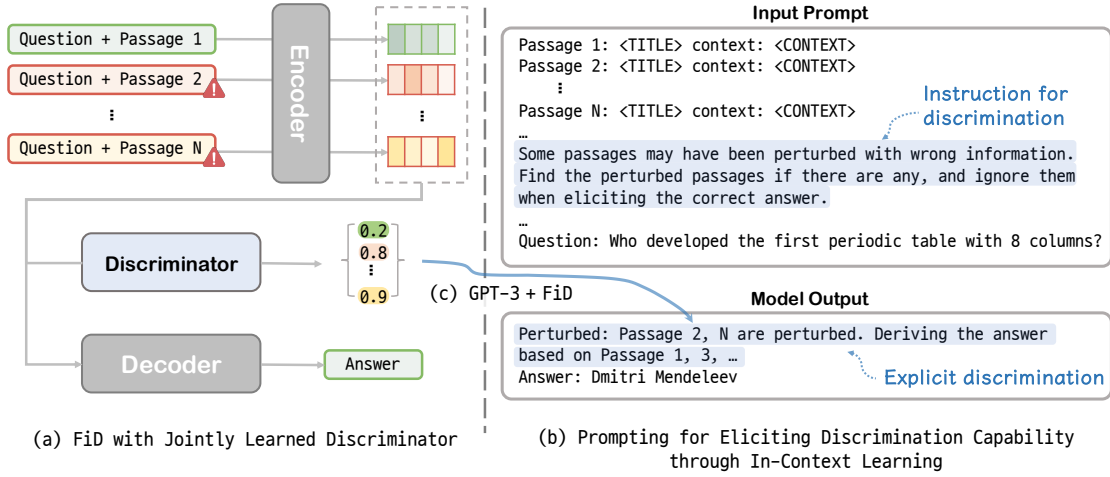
Question + Passage 1

Question + Passage 2

⋮

Question + Passage N

Encoder

⋮

Discriminator

0.2
0.8
⋮
0.9

(c) GPT-3 + FiD

Decoder

Answer

(a) FiD with Jointly Learned Discriminator

Input Prompt

Passage 1: <TITLE> context: <CONTEXT>
Passage 2: <TITLE> context: <CONTEXT>
⋮
Passage N: <TITLE> context: <CONTEXT>
…

Instruction for discrimination

Some passages may have been perturbed with wrong information. Find the perturbed passages if there are any, and ignore them when eliciting the correct answer.
…
Question: Who developed the first periodic table with 8 columns?

Model Output

Perturbed: Passage 2, N are perturbed. Deriving the answer based on Passage 1, 3, …
Answer: Dmitri Mendeleev

Explicit discrimination

(b) Prompting for Eliciting Discrimination Capability through In-Context Learning